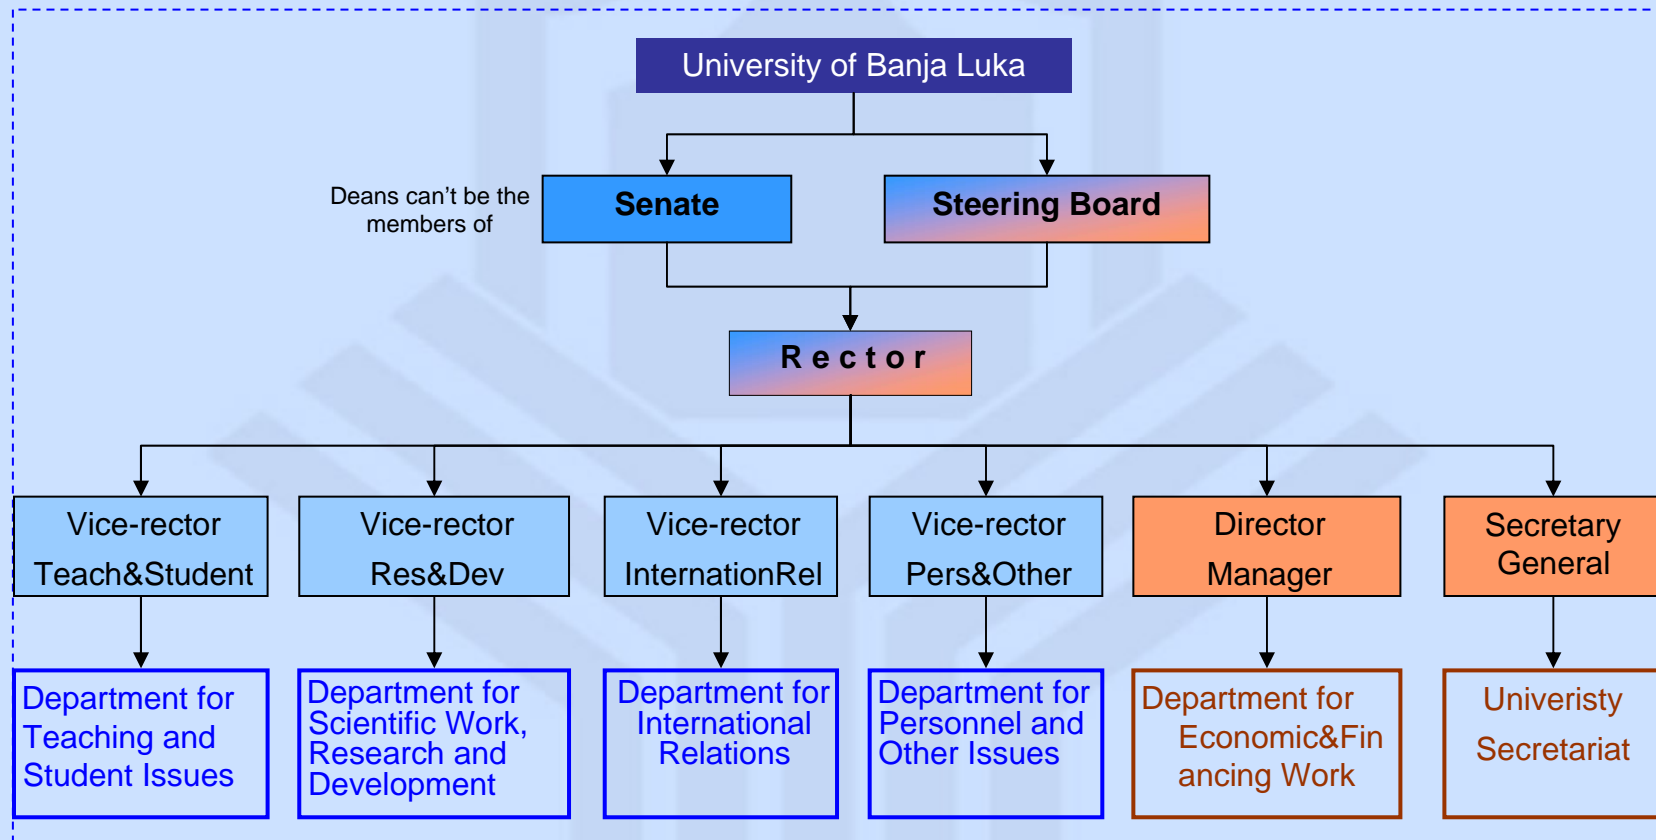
University of Banja Luka

Deans can't be the members of

Senate

Steering Board

R e c t o r

Vice-rector Teach&Student

Vice-rector Res&Dev

Vice-rector InternationRel

Vice-rector Pers&Other

Director Manager

Secretary General

Department for Teaching and Student Issues

Department for Scientific Work, Research and Development

Department for International Relations

Department for Personnel and Other Issues

Department for Economic&Financing Work

Univeristy Secretariat